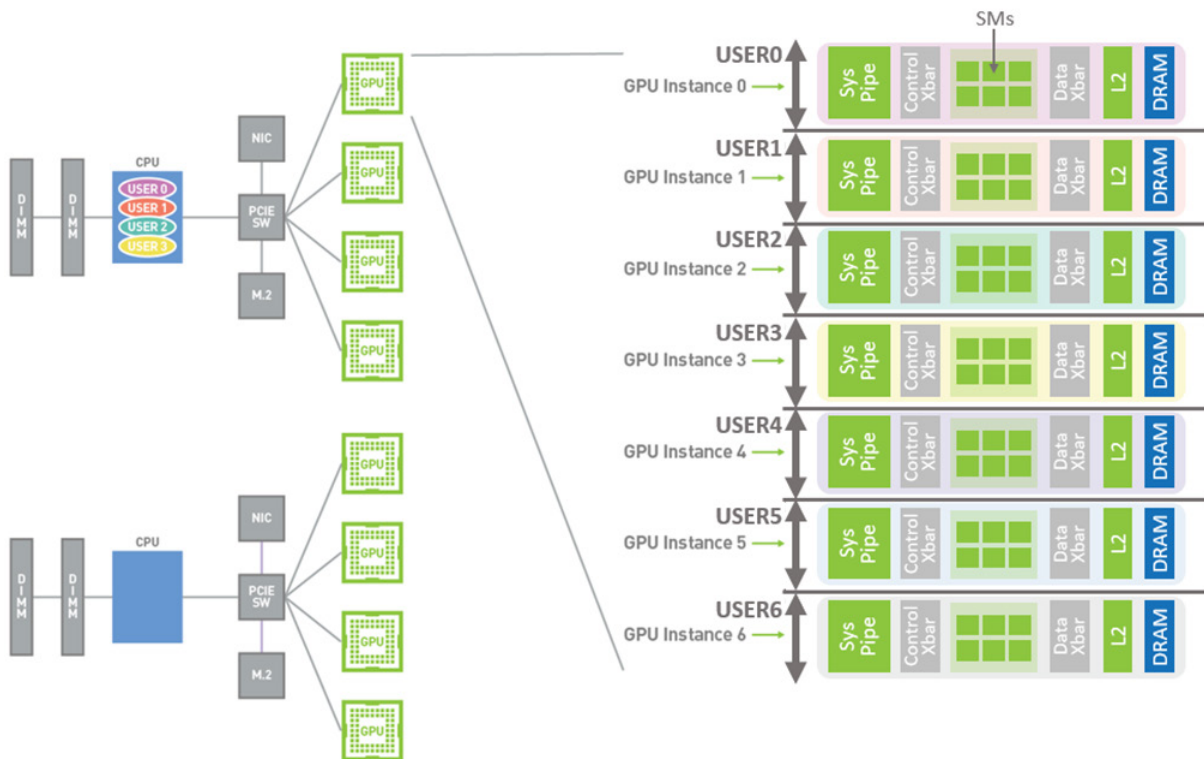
DIMM
DIMM
CPU
USER 0
USER 1
USER 2
USER 3
NIC
PCIE SW
M.2
GPU
GPU
GPU
GPU

DIMM
DIMM
CPU
NIC
PCIE SW
M.2
GPU
GPU
GPU
GPU

SMs

USER0
GPU Instance 0
Sys Pipe
Control Xbar
Data Xbar
L2
DRAM

USER1
GPU Instance 1
Sys Pipe
Control Xbar
Data Xbar
L2
DRAM

USER2
GPU Instance 2
Sys Pipe
Control Xbar
Data Xbar
L2
DRAM

USER3
GPU Instance 3
Sys Pipe
Control Xbar
Data Xbar
L2
DRAM

USER4
GPU Instance 4
Sys Pipe
Control Xbar
Data Xbar
L2
DRAM

USER5
GPU Instance 5
Sys Pipe
Control Xbar
Data Xbar
L2
DRAM

USER6
GPU Instance 6
Sys Pipe
Control Xbar
Data Xbar
L2
DRAM